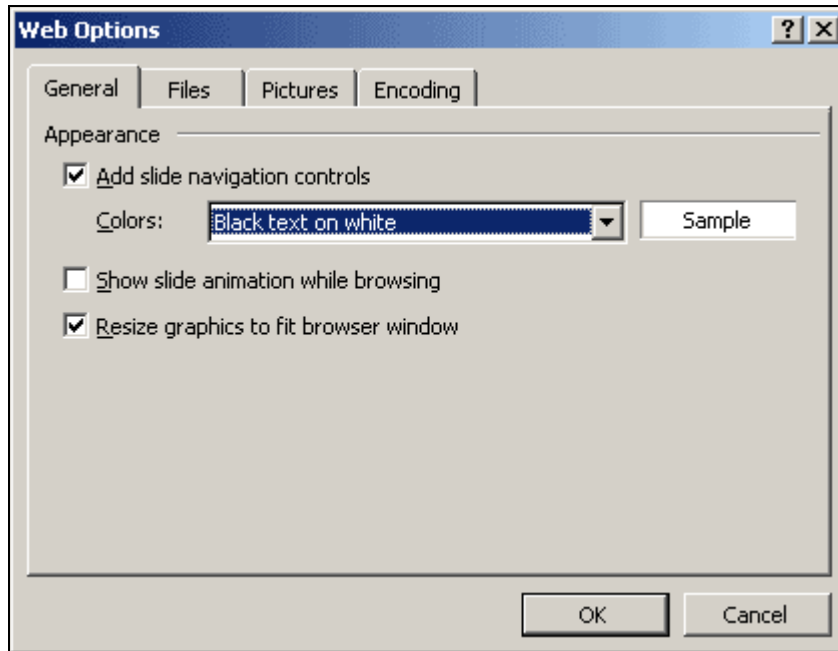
Web Options
?
X
General
Files
Pictures
Encoding
Appearance
Add slide navigation controls
Colors:
Black text on white
Sample
Show slide animation while browsing
Resize graphics to fit browser window
OK
Cancel